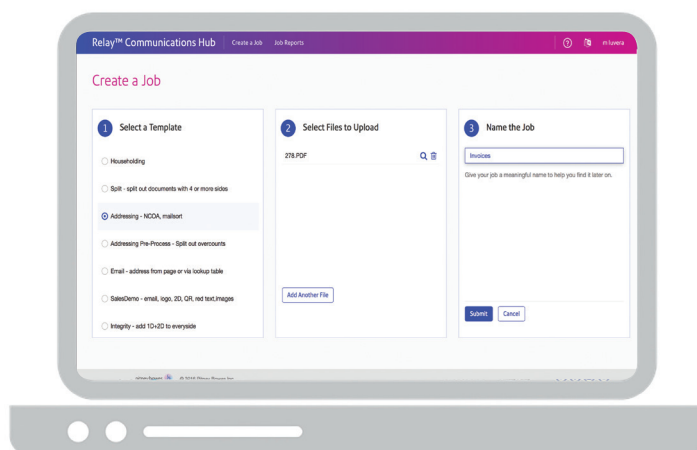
Relay™ Communications Hub Create a Job Job Reports

m.lavera

Create a Job

1 Select a Template

Householding

Split - split out documents with 4 or more sides

Addressing - NCOA, mailsort

Addressing Pre-Process - Split out overcounts

Email - address from page or via lookup table

SalesDemo - email, logo, 2D, QR, red text,images

Integrity - add 1D+2D to everyside

2 Select Files to Upload

278.PDF

Add Another File

3 Name the Job

Invoices

Give your job a meaningful name to help you find it later on.

Submit Cancel

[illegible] © 2018 Pitney Bowes Inc.